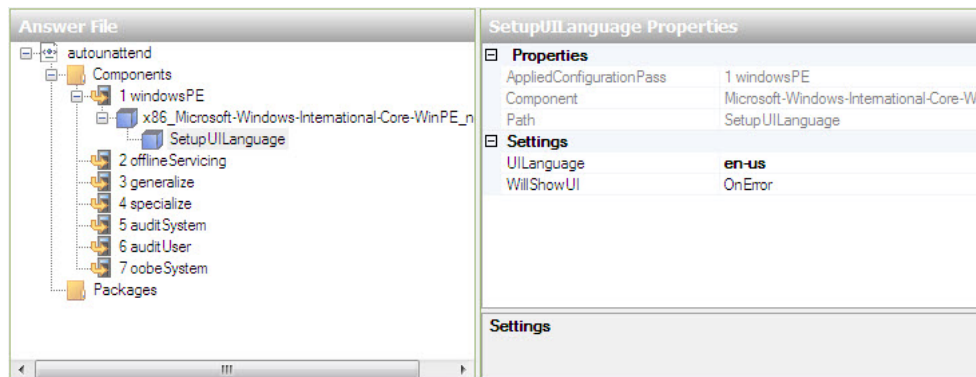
Answer File

autounattend
Components
1 windowsPE
x86_Microsoft-Windows-International-Core-WinPE_n
SetupUILanguage
2 offlineServicing
3 generalize
4 specialize
5 auditSystem
6 auditUser
7 oobeSystem
Packages

SetupUILanguage Properties

| Properties | |
|---|---|
| AppliedConfigurationPass | 1 windowsPE |
| Component | Microsoft-Windows-International-Core-W |
| Path | SetupUILanguage |

| Settings | |
|---|---|
| UILanguage | en-us |
| WillShowUI | OnError |

Settings